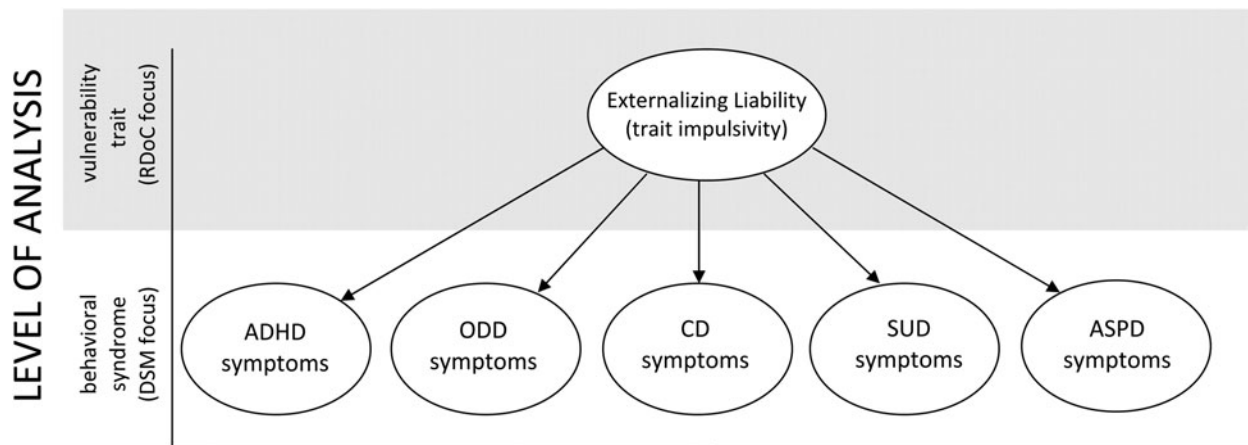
LEVEL OF ANALYSIS

vulnerability trait (RDoC focus)

Externalizing Liability (trait impulsivity)

behavioral syndrome (DSM focus)

ADHD symptoms

ODD symptoms

CD symptoms

SUD symptoms

ASPD symptoms